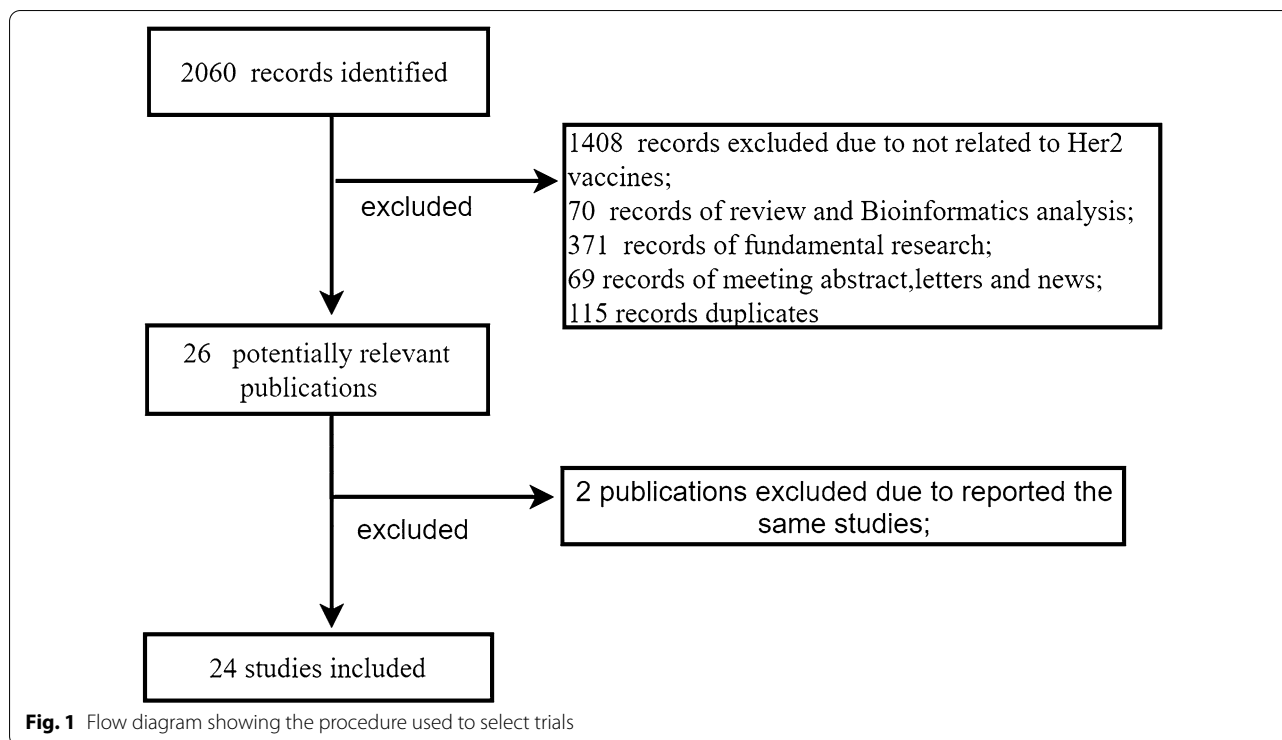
2060 records identified

excluded

1408 records excluded due to not related to Her2 vaccines;
70 records of review and Bioinformatics analysis;
371 records of fundamental research;
69 records of meeting abstract,letters and news;
115 records duplicates

26 potentially relevant publications

excluded

2 publications excluded due to reported the same studies;

24 studies included

**Fig. 1** Flow diagram showing the procedure used to select trials